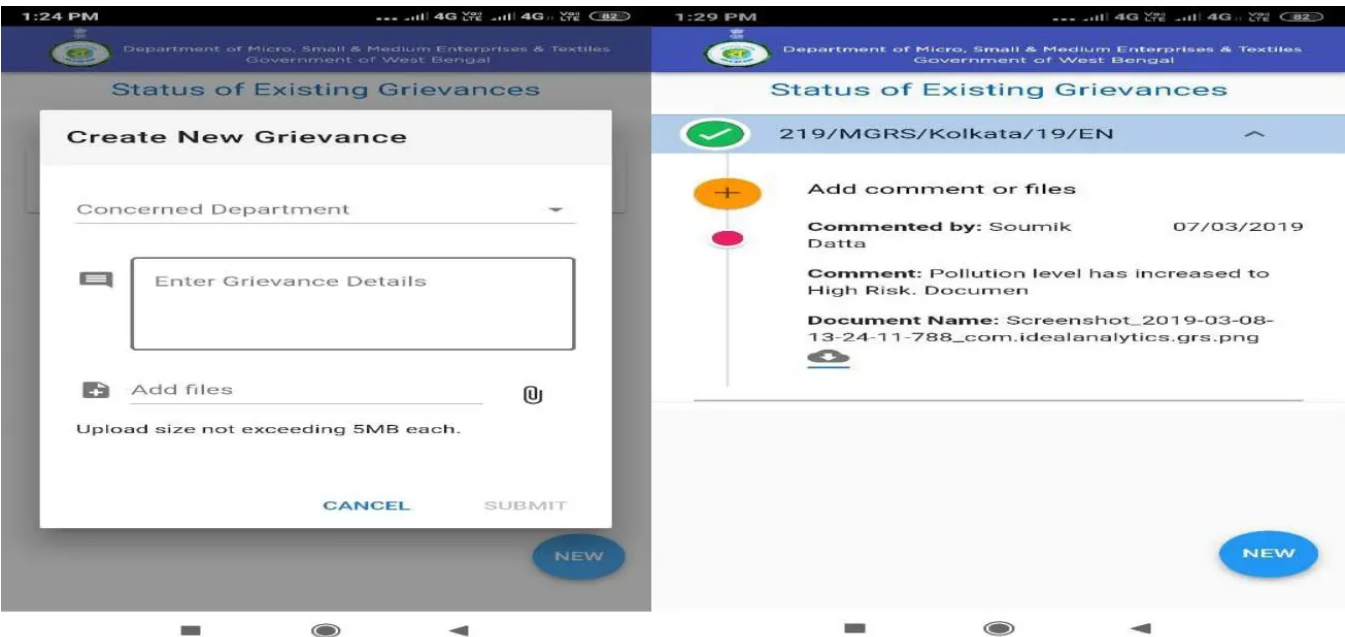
1:24 PM

4G 4G 82

Department of Micro, Small & Medium Enterprises & Textiles
Government of West Bengal

Status of Existing Grievances

Create New Grievance

Concerned Department

Enter Grievance Details

Add files

Upload size not exceeding 5MB each.

CANCEL SUBMIT

NEW

1:29 PM

4G 4G 82

Department of Micro, Small & Medium Enterprises & Textiles
Government of West Bengal

Status of Existing Grievances

219/MGRS/Kolkata/19/EN

Add comment or files

Commented by: Soumik Datta 07/03/2019

Comment: Pollution level has increased to High Risk. Documen

Document Name: Screenshot_2019-03-08-13-24-11-788_com.idealanalytics.grs.png

NEW